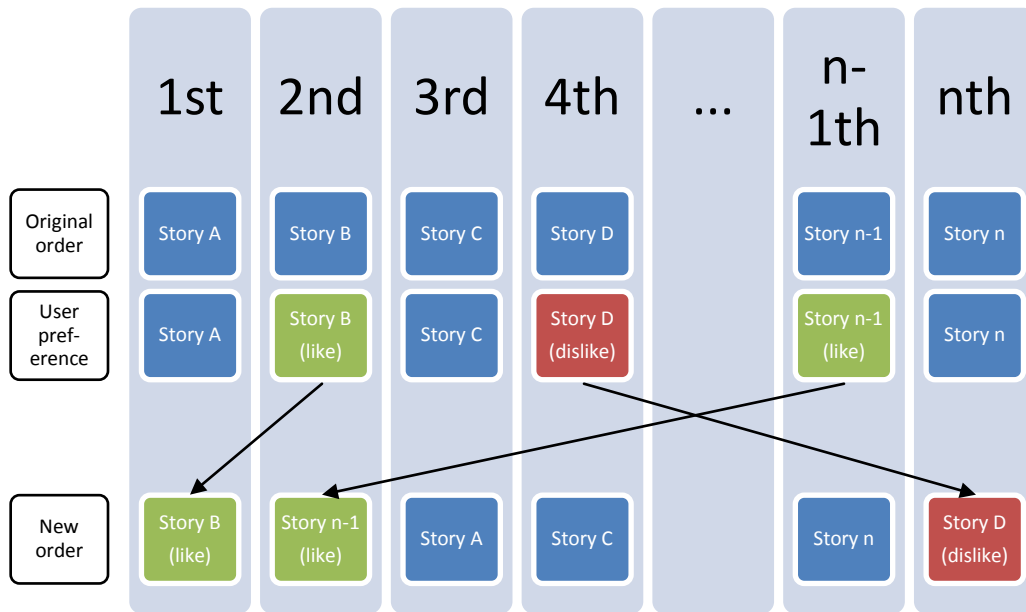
| | 1st | 2nd | 3rd | 4th | … | n-1th | nth |
|---|---|---|---|---|---|---|---|
| Original order | Story A | Story B | Story C | Story D | | Story n-1 | Story n |
| User preference | Story A | Story B (like) | Story C | Story D (dislike) | | Story n-1 (like) | Story n |
| New order | Story B (like) | Story n-1 (like) | Story A | Story C | | Story n | Story D (dislike) |